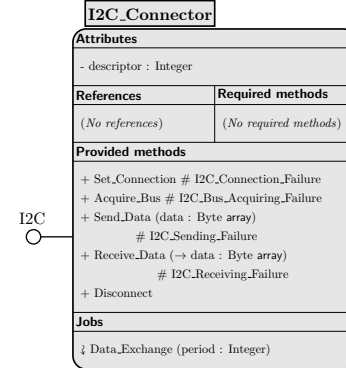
I2C_Connector

Attributes

- descriptor : Integer

| References | Required methods |
|---|---|
| (No references) | (No required methods) |

Provided methods

+ Set_Connection # I2C_Connection_Failure
+ Acquire_Bus # I2C_Bus_Acquiring_Failure
+ Send_Data (data : Byte array)
# I2C_Sending_Failure
+ Receive_Data (→ data : Byte array)
# I2C_Receiving_Failure
+ Disconnect

I2C

Jobs

¿ Data_Exchange (period : Integer)